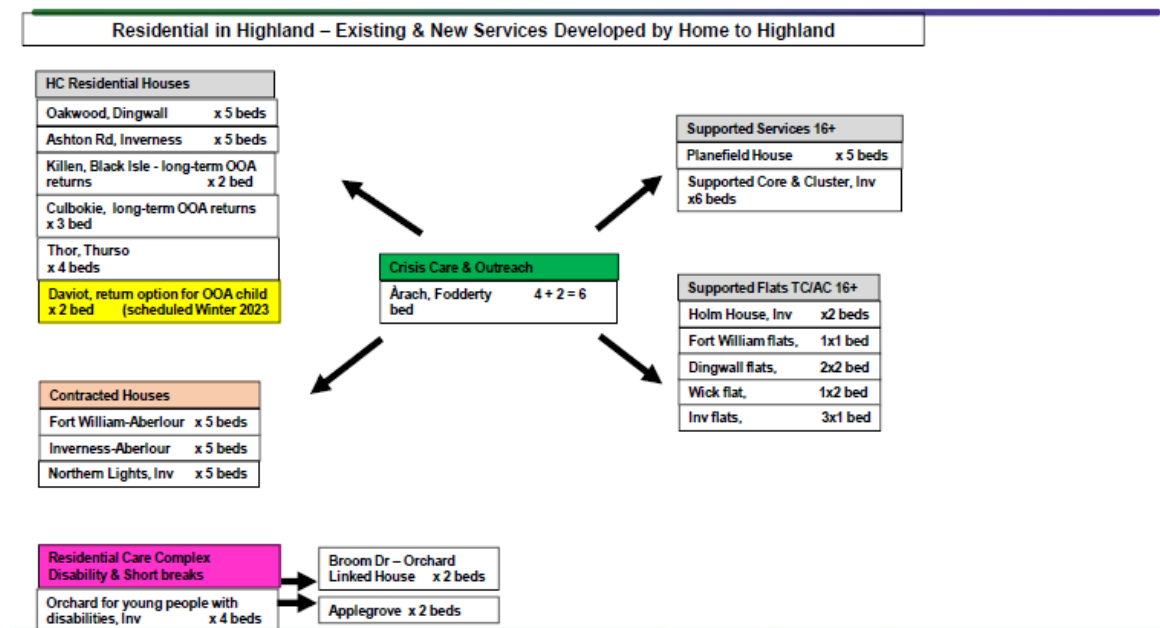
Residential in Highland – Existing & New Services Developed by Home to Highland

HC Residential Houses

Oakwood, Dingwall x 5 beds

Ashton Rd, Inverness x 5 beds

Killen, Black Isle - long-term OOA returns x 2 bed

Culbokie, long-term OOA returns x 3 bed

Thor, Thurso x 4 beds

Daviot, return option for OOA child x 2 bed (scheduled Winter 2023

Supported Services 16+

Planefield House x 5 beds

Supported Core & Cluster, Inv x6 beds

Crisis Care & Outreach

Àrach, Fodderty 4 + 2 = 6 bed

Supported Flats TC/AC 16+

Holm House, Inv x2 beds

Fort William flats, 1x1 bed

Dingwall flats, 2x2 bed

Wick flat, 1x2 bed

Inv flats, 3x1 bed

Contracted Houses

Fort William-Aberlour x 5 beds

Inverness-Aberlour x 5 beds

Northern Lights, Inv x 5 beds

Residential Care Complex Disability & Short breaks

Orchard for young people with disabilities, Inv x 4 beds

Broom Dr – Orchard Linked House x 2 beds

Applegrove x 2 beds